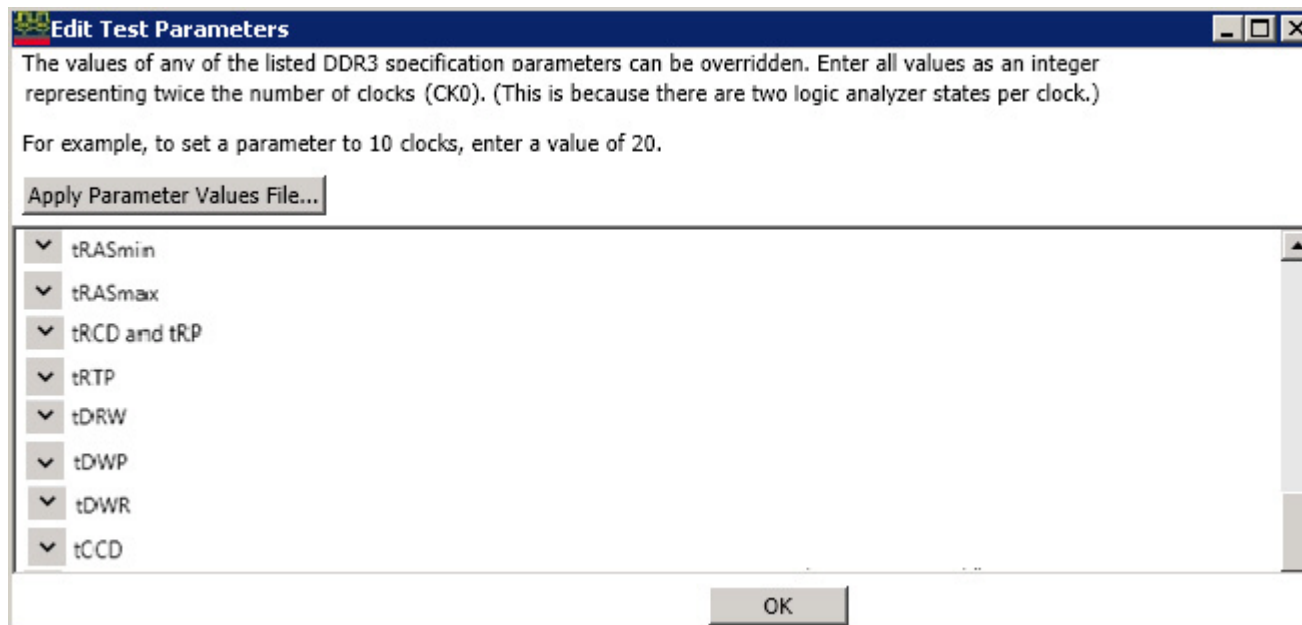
Edit Test Parameters

The values of any of the listed DDR3 specification parameters can be overridden. Enter all values as an integer representing twice the number of clocks (CK0). (This is because there are two logic analyzer states per clock.)

For example, to set a parameter to 10 clocks, enter a value of 20.

Apply Parameter Values File...

tRASmin
tRASmax
tRCD and tRP
tRTP
tDRW
tDWP
tDWR
tCCD

OK